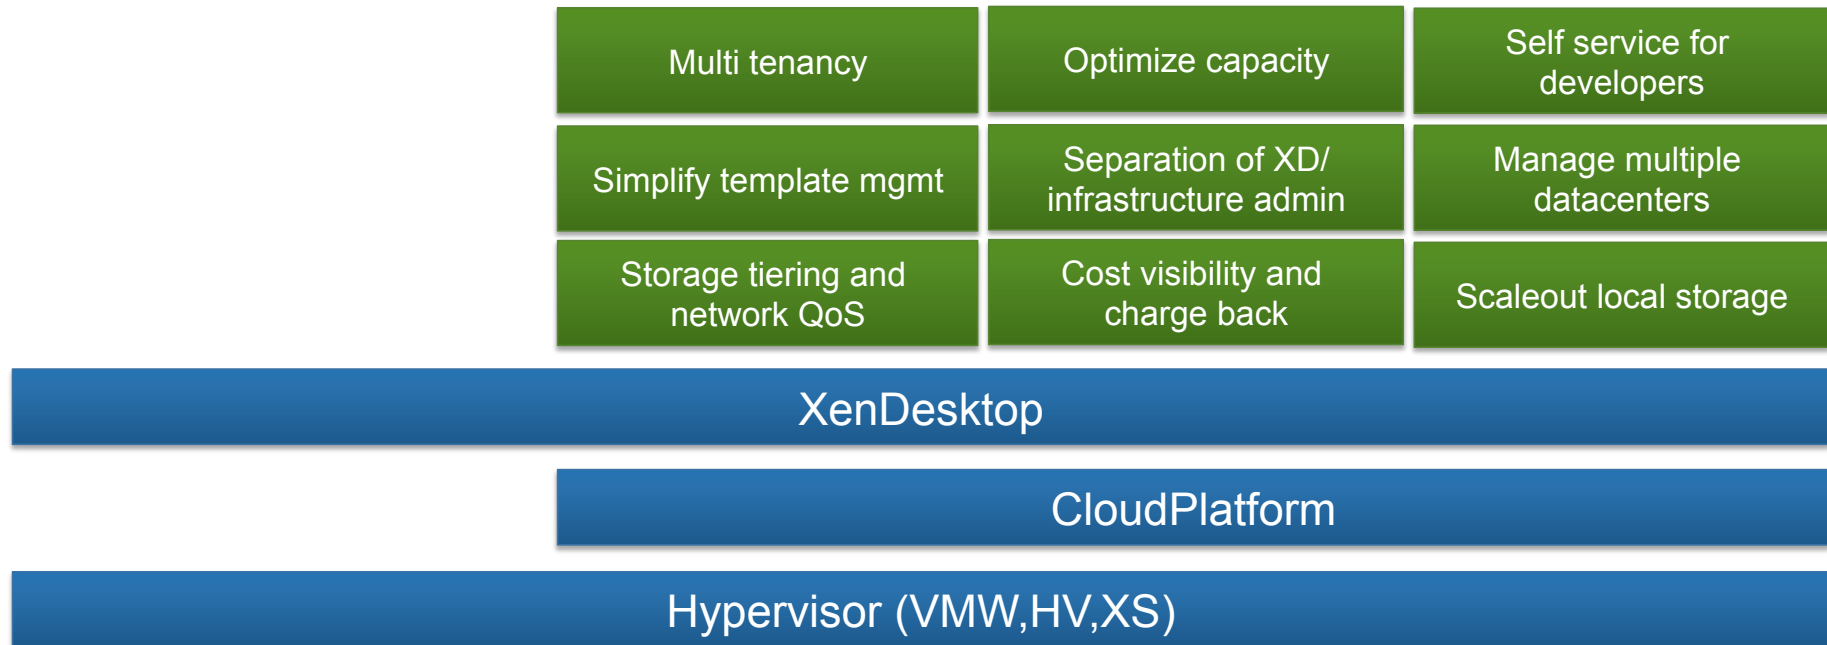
| Multi tenancy | Optimize capacity | Self service for developers |
|---|---|---|
| Simplify template mgmt | Separation of XD/ infrastructure admin | Manage multiple datacenters |
| Storage tiering and network QoS | Cost visibility and charge back | Scaleout local storage |

XenDesktop

CloudPlatform

Hypervisor (VMW,HV,XS)